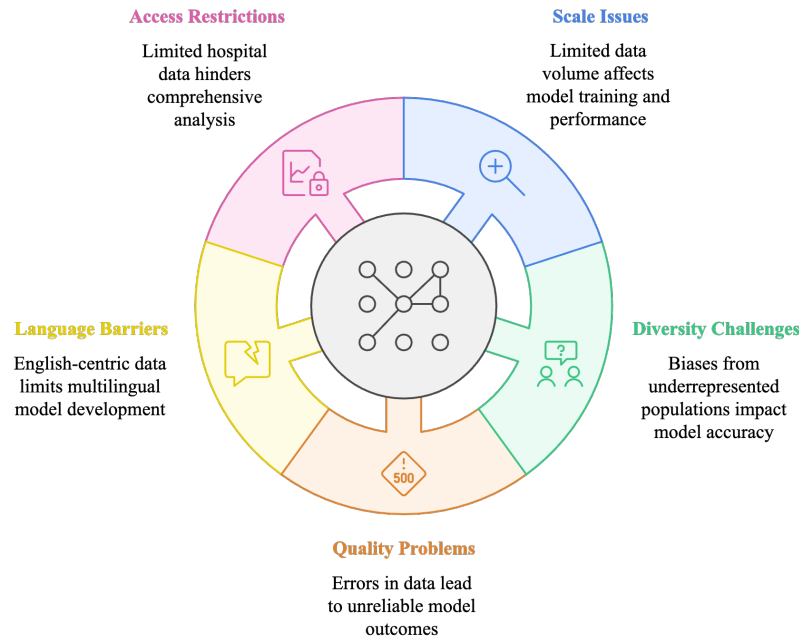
Access Restrictions

Limited hospital data hinders comprehensive analysis

Scale Issues

Limited data volume affects model training and performance

Language Barriers

English-centric data limits multilingual model development

Diversity Challenges

Biases from underrepresented populations impact model accuracy

500

Quality Problems

Errors in data lead to unreliable model outcomes